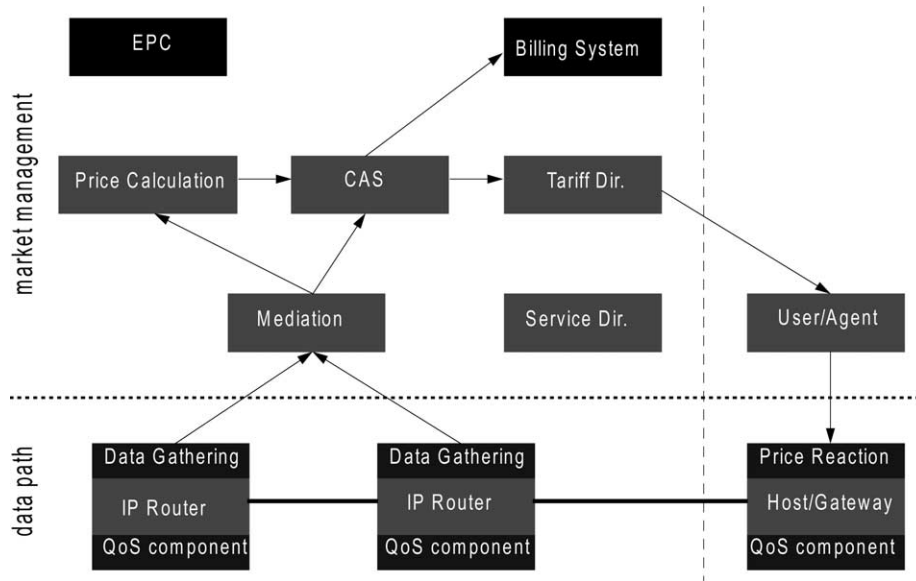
market management

EPC

Billing System

Price Calculation

CAS

Tariff Dir.

Mediation

Service Dir.

User/Agent

data path

Data Gathering
IP Router
QoS component

Data Gathering
IP Router
QoS component

Price Reaction
Host/Gateway
QoS component